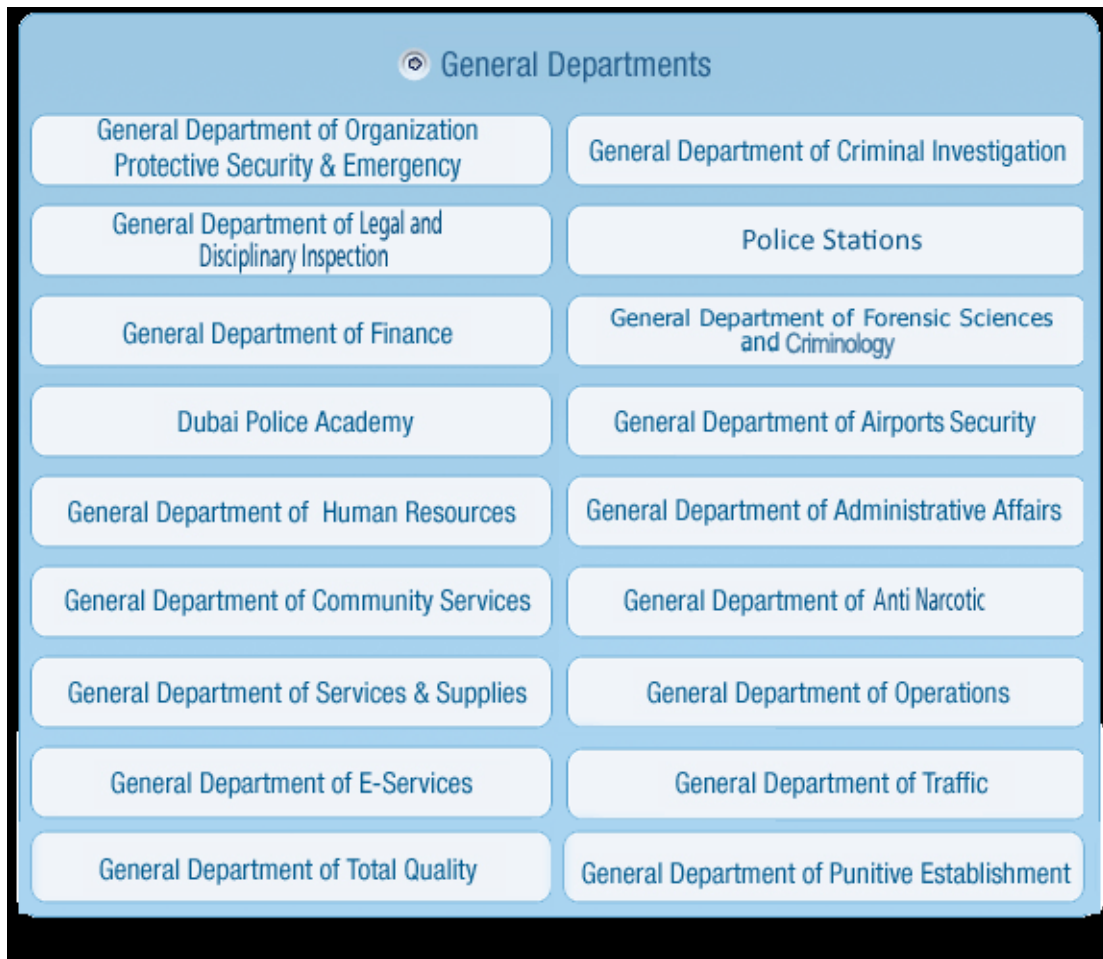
General Departments

General Department of Organization Protective Security & Emergency

General Department of Legal and Disciplinary Inspection

General Department of Finance

Dubai Police Academy

General Department of Human Resources

General Department of Community Services

General Department of Services & Supplies

General Department of E-Services

General Department of Total Quality

General Department of Criminal Investigation

Police Stations

General Department of Forensic Sciences and Criminology

General Department of Airports Security

General Department of Administrative Affairs

General Department of Anti Narcotic

General Department of Operations

General Department of Traffic

General Department of Punitive Establishment